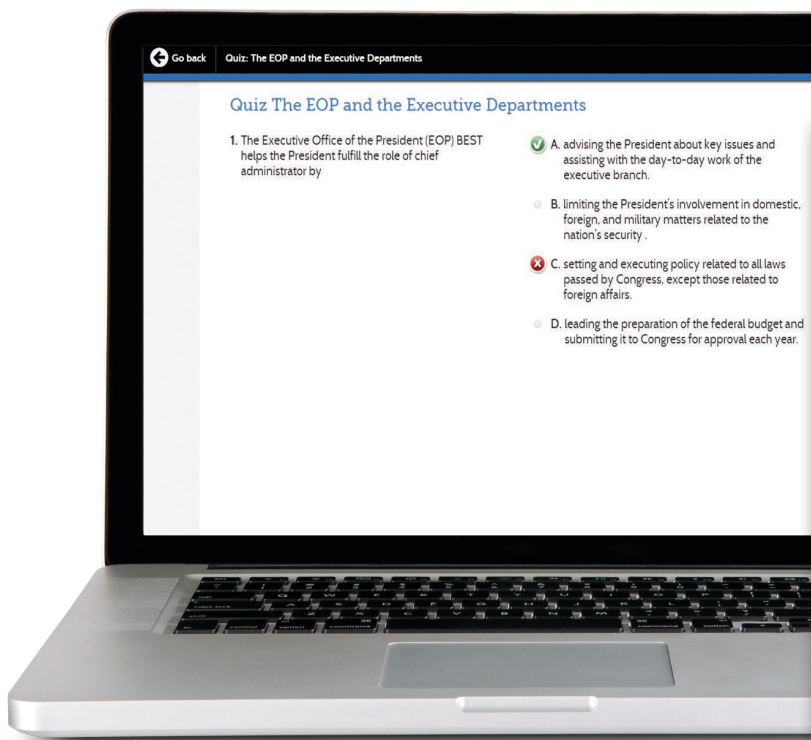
Go back

Quiz: The EOP and the Executive Departments

Quiz The EOP and the Executive Departments

1. The Executive Office of the President (EOP) BEST helps the President fulfill the role of chief administrator by

A. advising the President about key issues and assisting with the day-to-day work of the executive branch.

B. limiting the President's involvement in domestic, foreign, and military matters related to the nation's security .

C. setting and executing policy related to all laws passed by Congress, except those related to foreign affairs.

D. leading the preparation of the federal budget and submitting it to Congress for approval each year.